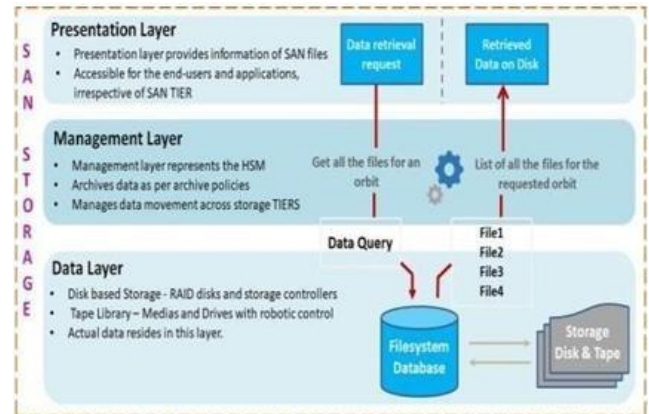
S A N

S T O R A G E

Presentation Layer

- Presentation layer provides information of SAN files
- Accessible for the end-users and applications, irrespective of SAN TIER

Data retrieval request

Retrieved Data on Disk

Management Layer

- Management layer represents the HSM
- Archives data as per archive policies
- Manages data movement across storage TIERS

Get all the files for an orbit

List of all the files for the requested orbit

Data Query

File1
File2
File3
File4

Data Layer

- Disk based Storage - RAID disks and storage controllers
- Tape Library – Medias and Drives with robotic control
- Actual data resides in this layer.

Filesystem Database

Storage Disk & Tape